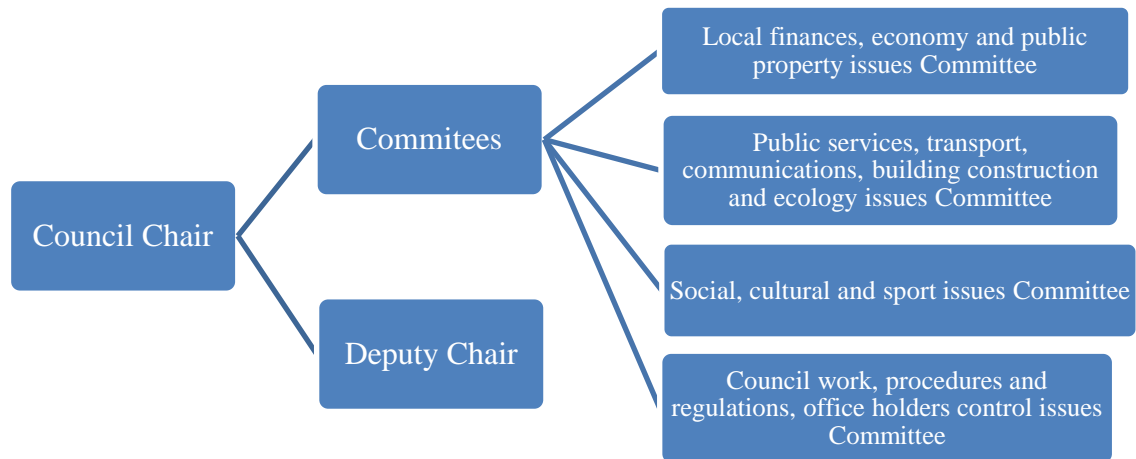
Council Chair

Commitees

Deputy Chair

Local finances, economy and public property issues Committee

Public services, transport, communications, building construction and ecology issues Committee

Social, cultural and sport issues Committee

Council work, procedures and regulations, office holders control issues Committee